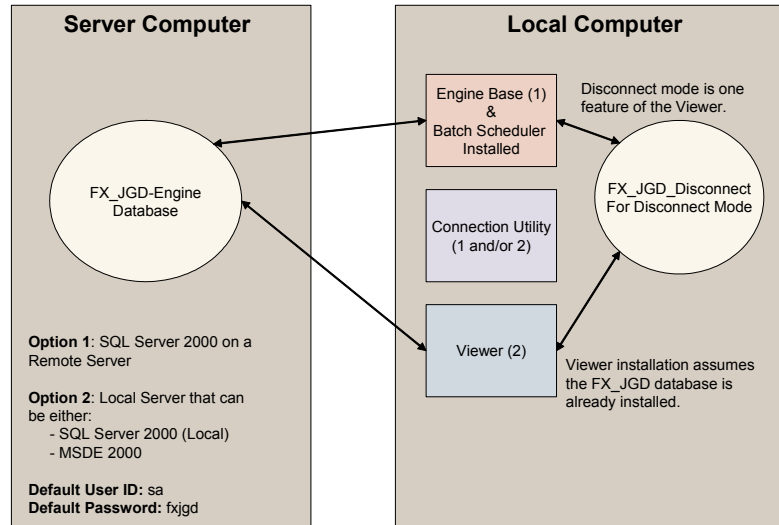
Server Computer

FX_JGD-Engine Database

Option 1: SQL Server 2000 on a Remote Server

Option 2: Local Server that can be either:
- SQL Server 2000 (Local)
- MSDE 2000

Default User ID: sa
Default Password: fxjgd

Local Computer

Engine Base (1) & Batch Scheduler Installed

Disconnect mode is one feature of the Viewer.

FX_JGD_Disconnect For Disconnect Mode

Connection Utility (1 and/or 2)

Viewer (2)

Viewer installation assumes the FX_JGD database is already installed.